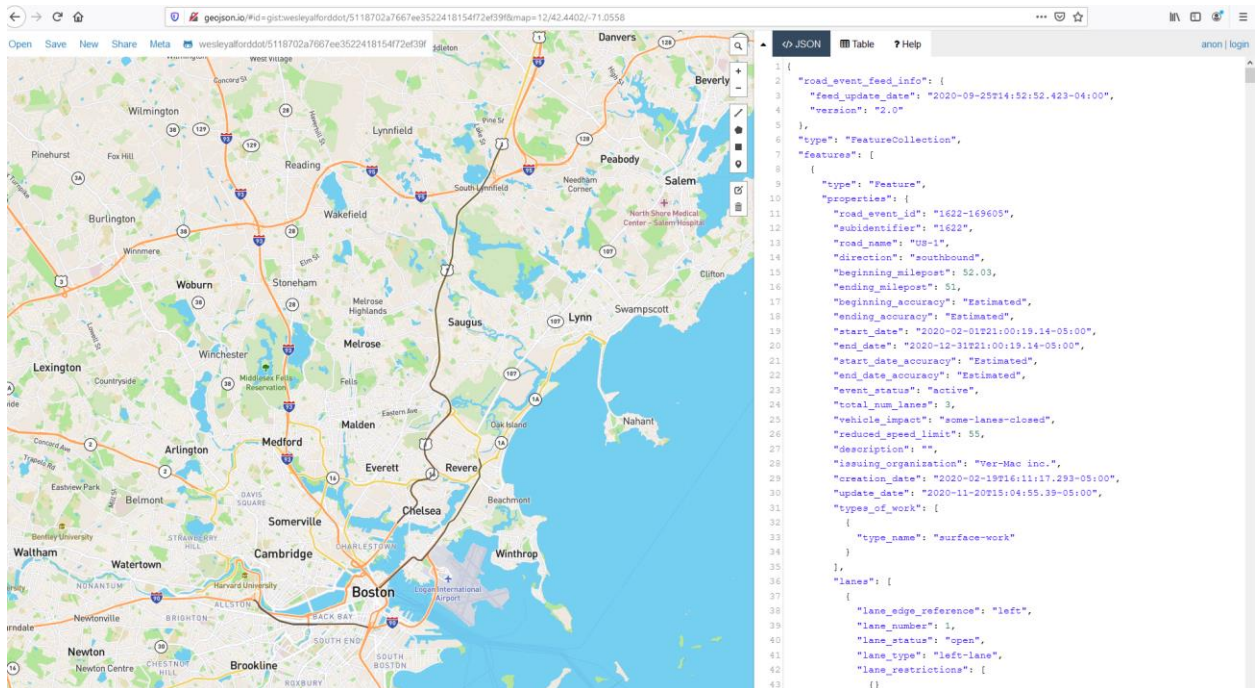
geojson.io/#id=gist:wesleyalforddot/5118702a7667ee3522418154f72ef39f&map=12/42.4402/-71.0558

Open Save New Share Meta wesleyalforddot/5118702a7667ee3522418154f72ef39f

</> JSON Table ? Help anon | login

Danvers Beverly Wilmington Lynnfield Peabody Salem Pinehurst Fox Hill Reading South Lynnfield Needham Corner North Shore Medical Center - Salem Hospital Burlington Wakefield Winchester Clifton Woburn Stoneham Melrose Highlands Saugus Lynn Swampscott Melrose Winchester Lexington Countryside Middlesex Fells Reservation Fells Malden Eastern Ave Nahant Arlington Medford Oak Island Everett Revere Eastview Park Belmont DAVIS SQUARE Chelsea Beachmont Bentley University Somerville STRAWBERRY HILL CHARLESTOWN Winthrop Waltham Watertown Cambridge Harvard University NONANTUM ALLSTON Boston Logan International Airport Newtonville BRIGHTON BACK BAY SOUTH END Newton SOUTH BOSTON Newton Centre CHESTNUT HILL Brookline ROXBURY West Village Concord St Winnmere Concord Ave Trapelo Rd

1 {
2 "road_event_feed_info": {
3 "feed_update_date": "2020-09-25T14:52:52.423-04:00",
4 "version": "2.0"
5 },
6 "type": "FeatureCollection",
7 "features": [
8 {
9 "type": "Feature",
10 "properties": {
11 "road_event_id": "1622-169605",
12 "subidentifier": "1622",
13 "road_name": "US-1",
14 "direction": "southbound",
15 "beginning_milepost": 52.03,
16 "ending_milepost": 51,
17 "beginning_accuracy": "Estimated",
18 "ending_accuracy": "Estimated",
19 "start_date": "2020-02-01T21:00:19.14-05:00",
20 "end_date": "2020-12-31T21:00:19.14-05:00",
21 "start_date_accuracy": "Estimated",
22 "end_date_accuracy": "Estimated",
23 "event_status": "active",
24 "total_num_lanes": 3,
25 "vehicle_impact": "some-lanes-closed",
26 "reduced_speed_limit": 55,
27 "description": "",
28 "issuing_organization": "Ver-Mac inc.",
29 "creation_date": "2020-02-19T16:11:17.293-05:00",
30 "update_date": "2020-11-20T15:04:55.39-05:00",
31 "types_of_work": [
32 {
33 "type_name": "surface-work"
34 }
35 ],
36 "lanes": [
37 {
38 "lane_edge_reference": "left",
39 "lane_number": 1,
40 "lane_status": "open",
41 "lane_type": "left-lane",
42 "lane_restrictions": [
43 {}